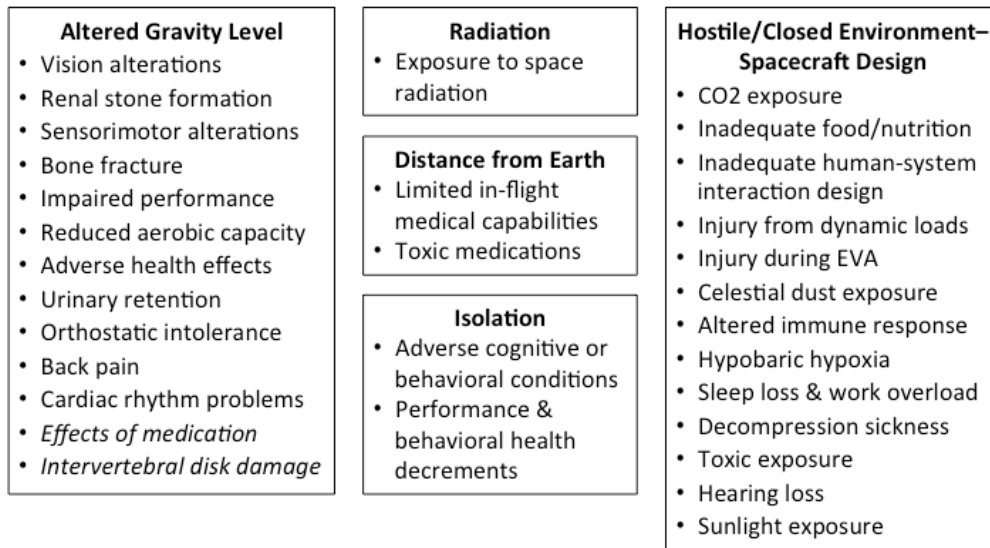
Altered Gravity Level
• Vision alterations
• Renal stone formation
• Sensorimotor alterations
• Bone fracture
• Impaired performance
• Reduced aerobic capacity
• Adverse health effects
• Urinary retention
• Orthostatic intolerance
• Back pain
• Cardiac rhythm problems
• Effects of medication
• Intervertebral disk damage

Radiation
• Exposure to space radiation

Distance from Earth
• Limited in-flight medical capabilities
• Toxic medications

Isolation
• Adverse cognitive or behavioral conditions
• Performance & behavioral health decrements

Hostile/Closed Environment–Spacecraft Design
• CO2 exposure
• Inadequate food/nutrition
• Inadequate human-system interaction design
• Injury from dynamic loads
• Injury during EVA
• Celestial dust exposure
• Altered immune response
• Hypobaric hypoxia
• Sleep loss & work overload
• Decompression sickness
• Toxic exposure
• Hearing loss
• Sunlight exposure